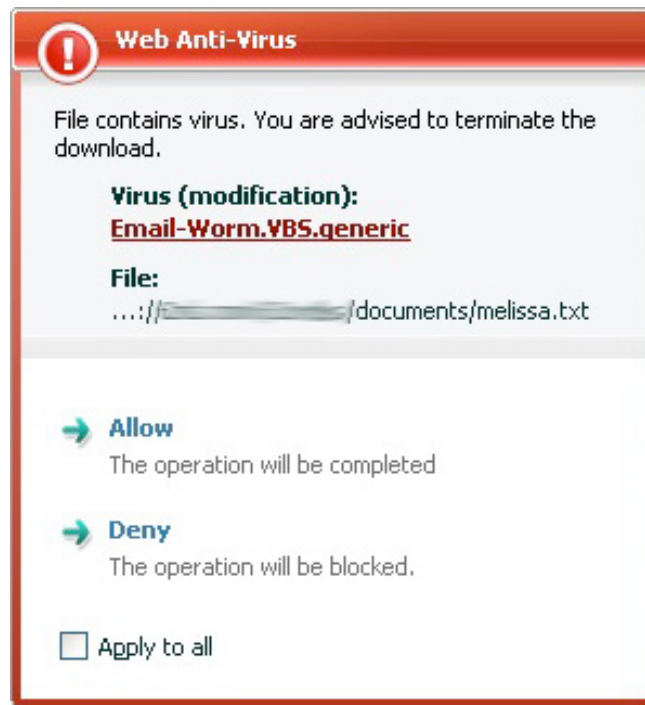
Web Anti-Virus

File contains virus. You are advised to terminate the download.

Virus (modification):
Email-Worm.VBS.generic

File:
...://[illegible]/documents/melissa.txt

Allow
The operation will be completed

Deny
The operation will be blocked.

Apply to all